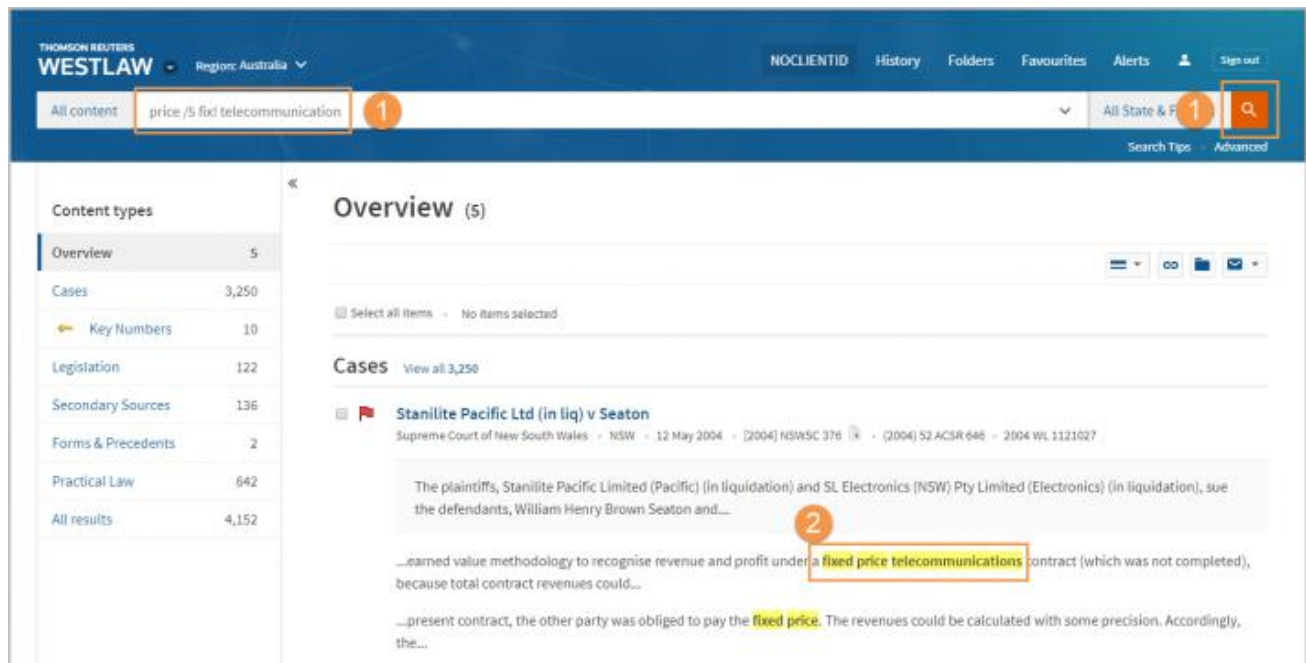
THOMSON REUTERS
WESTLAW Region: Australia

NOCLIENTID History Folders Favourites Alerts Sign out

All content price /5 fixl telecommunication 1 All State & F 1

Search Tips · Advanced

«

Content types

| | |
|---|---|
| Overview | 5 |
| Cases | 3,250 |
| Key Numbers | 10 |
| Legislation | 122 |
| Secondary Sources | 136 |
| Forms & Precedents | 2 |
| Practical Law | 642 |
| All results | 4,152 |

Overview (5)

Select all items · No items selected

Cases View all 3,250

Stanilite Pacific Ltd (in liq) v Seaton
Supreme Court of New South Wales · NSW · 12 May 2004 · [2004] NSWSC 376 · (2004) 52 ACSR 646 · 2004 WL 1121027

The plaintiffs, Stanilite Pacific Limited (Pacific) (in liquidation) and SL Electronics (NSW) Pty Limited (Electronics) (in liquidation), sue the defendants, William Henry Brown Seaton and...

2

...earned value methodology to recognise revenue and profit under a fixed price telecommunications contract (which was not completed), because total contract revenues could...

...present contract, the other party was obliged to pay the fixed price. The revenues could be calculated with some precision. Accordingly, the...